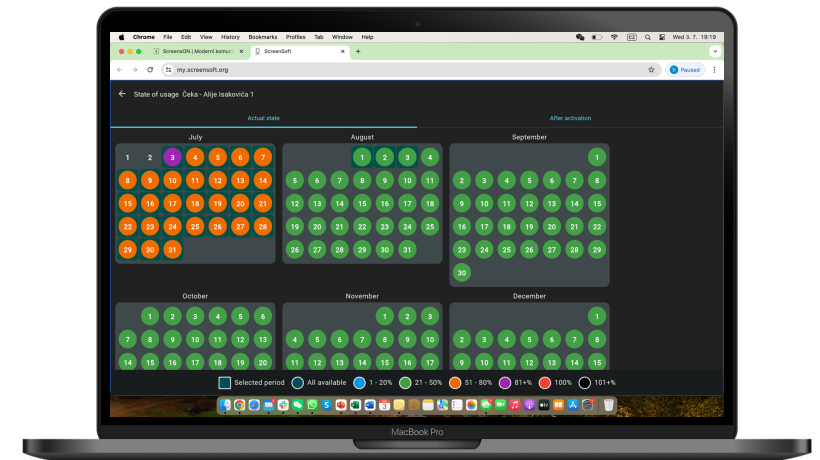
Chrome File Edit View History Bookmarks Profiles Tab Window Help

Wed 3. 7. 19:19

ScreensON | Moderní komuni
ScreenSoft

my.screensoft.org

Paused

State of usage Čeka - Alije Isakovića 1

Actual state

After activation

July

1 2 3 4 5 6 7
8 9 10 11 12 13 14
15 16 17 18 19 20 21
22 23 24 25 26 27 28
29 30 31

August

1 2 3 4
5 6 7 8 9 10 11
12 13 14 15 16 17 18
19 20 21 22 23 24 25
26 27 28 29 30 31

September

1
2 3 4 5 6 7 8
9 10 11 12 13 14 15
16 17 18 19 20 21 22
23 24 25 26 27 28 29
30

October

1 2 3 4 5 6
7 8 9 10 11 12 13
14 15 16 17 18 19 20

November

1 2 3
4 5 6 7 8 9 10
11 12 13 14 15 16 17

December

1
2 3 4 5 6 7 8
9 10 11 12 13 14 15

Selected period All available 1 - 20% 21 - 50% 51 - 80% 81+% 100% 101+%

MacBook Pro